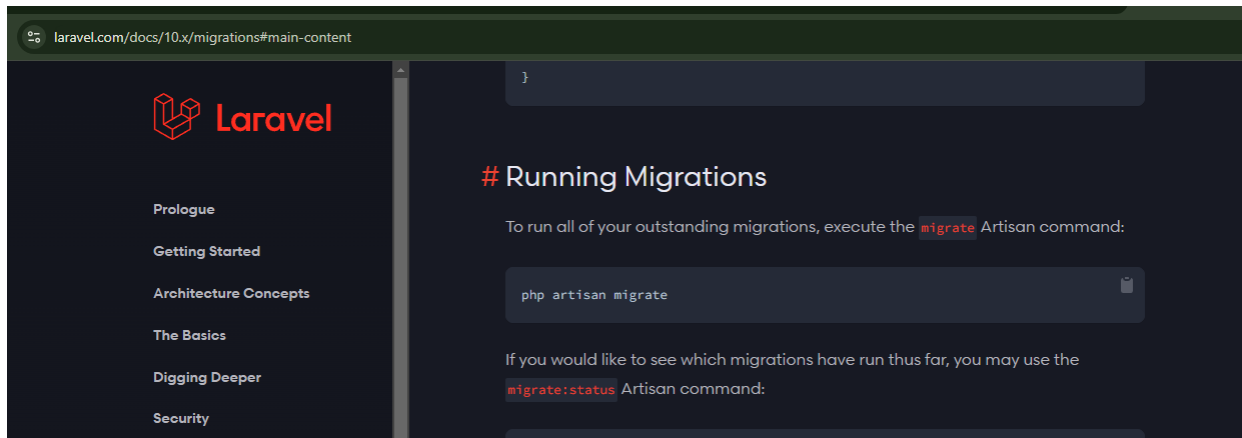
laravel.com/docs/10.x/migrations#main-content

Laravel

Prologue

Getting Started

Architecture Concepts

The Basics

Digging Deeper

Security

}

# Running Migrations

To run all of your outstanding migrations, execute the migrate Artisan command:

php artisan migrate

If you would like to see which migrations have run thus far, you may use the migrate:status Artisan command: